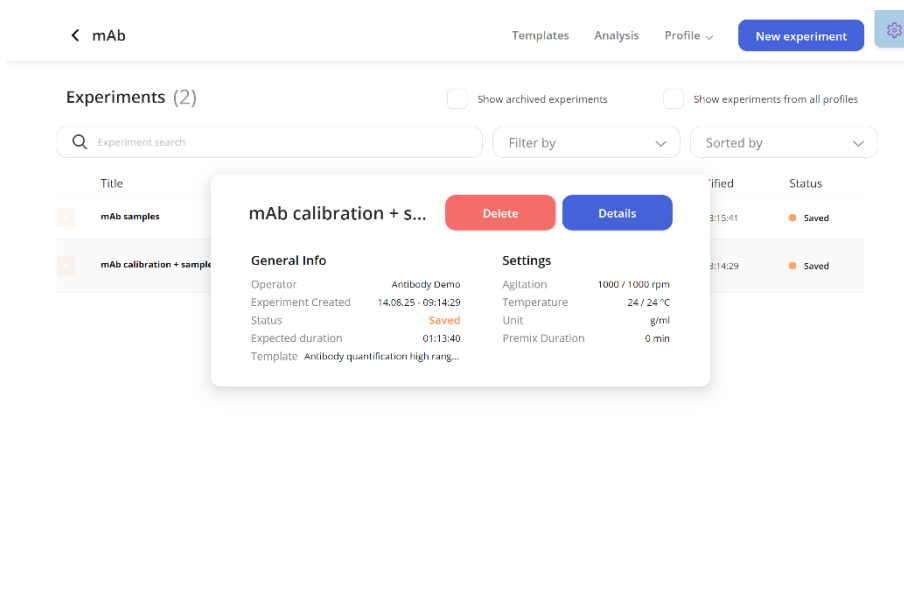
< mAb

Templates Analysis Profile ⌄ New experiment

Experiments (2)

Show archived experiments

Show experiments from all profiles

Experiment search

Filter by

Sorted by

Title

ified

Status

mAb samples

3:15:41

Saved

mAb calibration + sample

3:14:29

Saved

mAb calibration + s...

Delete

Details

General Info

| | |
|---|---|
| Operator | Antibody Demo |
| Experiment Created | 14.08.25 - 09:14:29 |
| Status | Saved |
| Expected duration | 01:13:40 |
| Template | Antibody quantification high rang... |

Settings

| | |
|---|---|
| Agitation | 1000 / 1000 rpm |
| Temperature | 24 / 24 °C |
| Unit | g/ml |
| Premix Duration | 0 min |